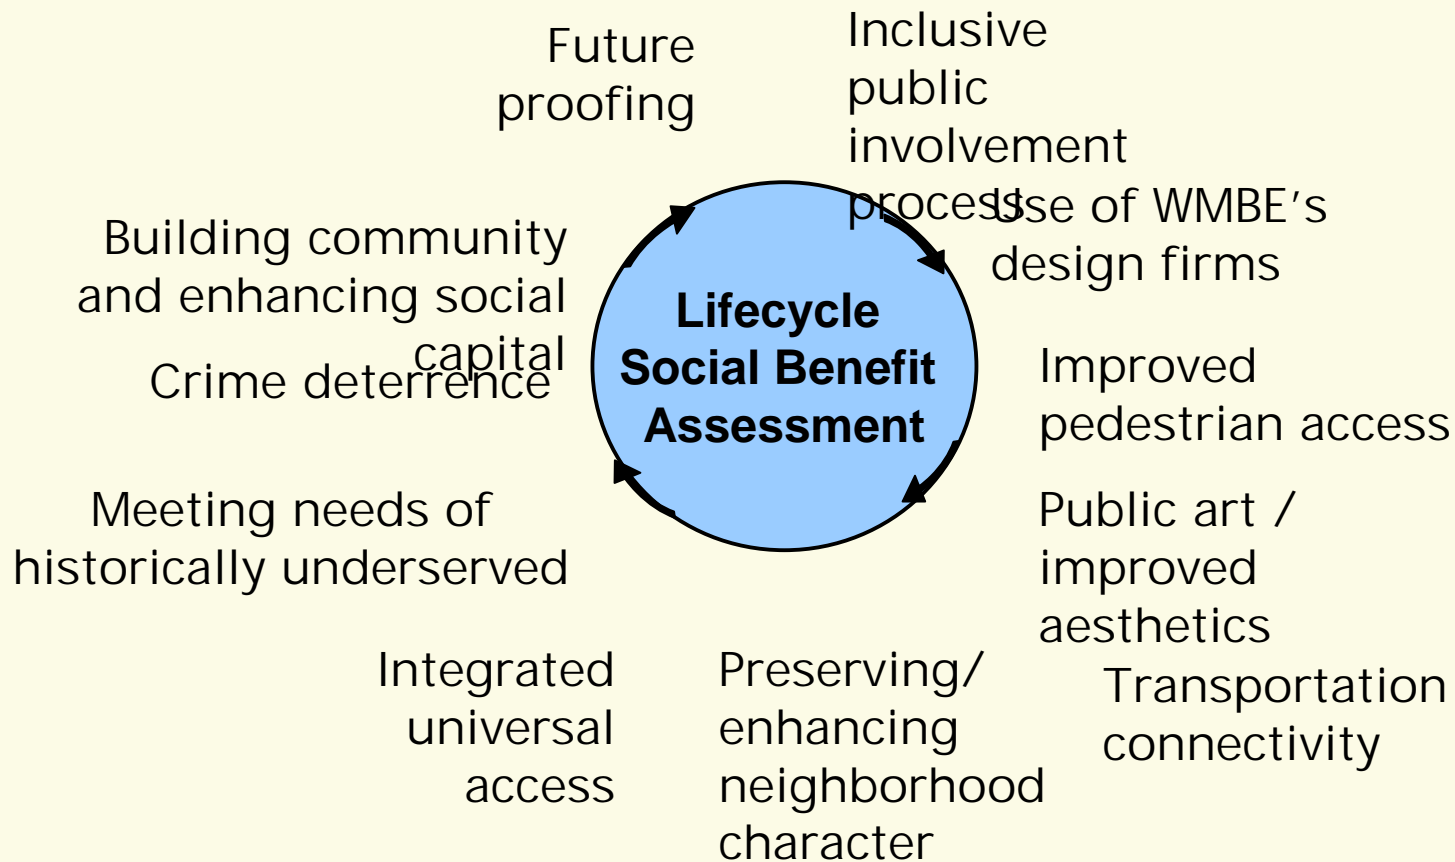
Future proofing

Inclusive public involvement process

Use of WMBE's design firms

Building community and enhancing social capital

Lifecycle Social Benefit Assessment

Crime deterrence

Improved pedestrian access

Meeting needs of historically underserved

Public art / improved aesthetics

Integrated universal access

Preserving/ enhancing neighborhood character

Transportation connectivity